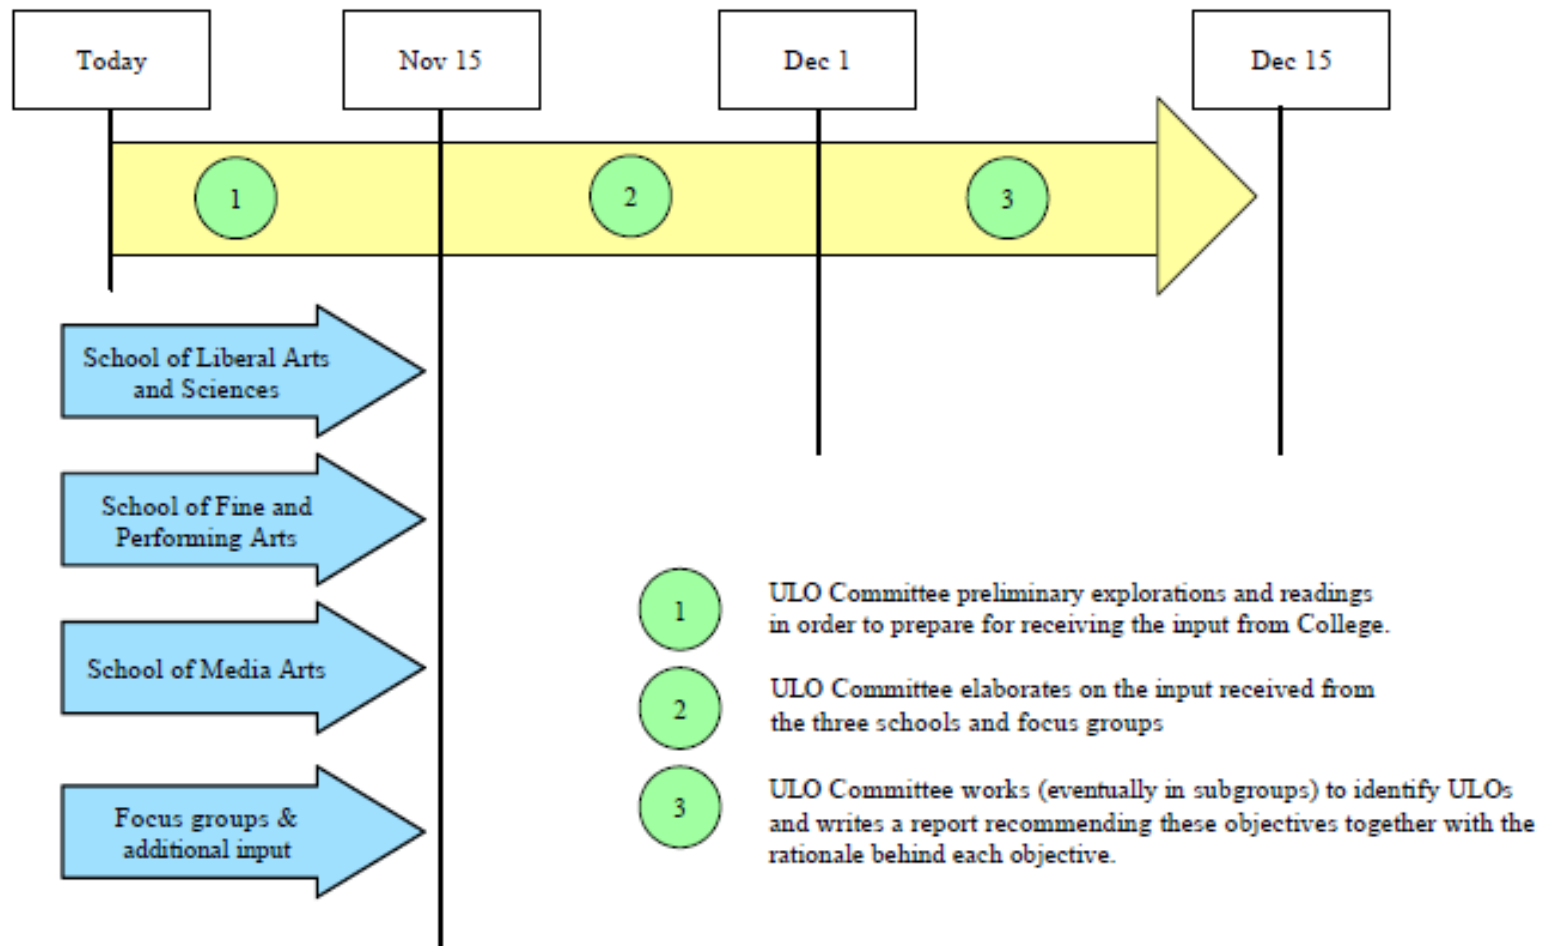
Today

Nov 15

Dec 1

Dec 15

1

2

3

School of Liberal Arts and Sciences

School of Fine and Performing Arts

School of Media Arts

Focus groups & additional input

1

ULO Committee preliminary explorations and readings in order to prepare for receiving the input from College.

2

ULO Committee elaborates on the input received from the three schools and focus groups

3

ULO Committee works (eventually in subgroups) to identify ULOs and writes a report recommending these objectives together with the rationale behind each objective.